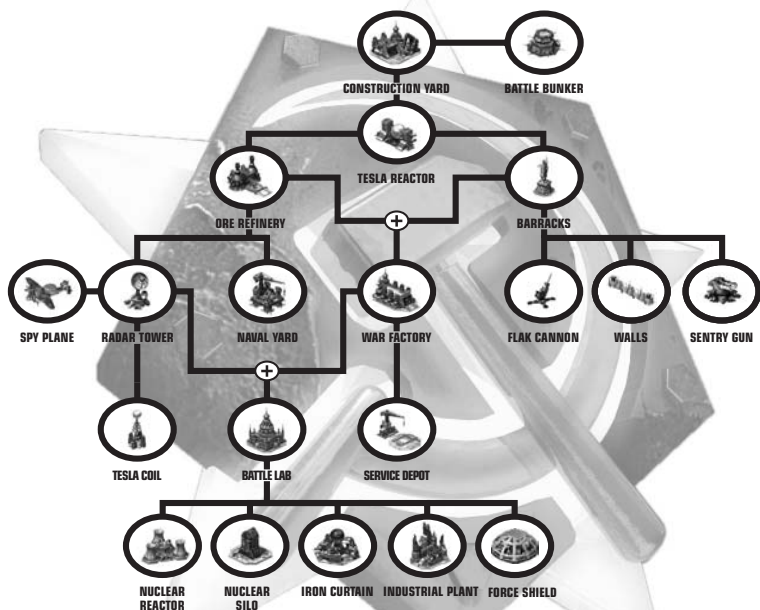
CONSTRUCTION YARD
BATTLE BUNKER
TESLA REACTOR
ORE REFINERY
BARRACKS
SPY PLANE
RADAR TOWER
NAVAL YARD
WAR FACTORY
FLAK CANNON
WALLS
SENTRY GUN
TESLA COIL
BATTLE LAB
SERVICE DEPOT
NUCLEAR REACTOR
NUCLEAR SILO
IRON CURTAIN
INDUSTRIAL PLANT
FORCE SHIELD